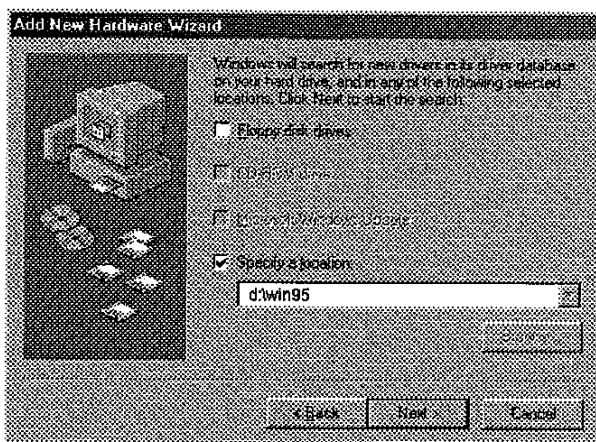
Add New Hardware Wizard

Windows will search for new drivers in its driver database on your hard drive, and in any of the following selected locations. Click Next to start the search.

Floppy disk drives

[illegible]

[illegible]

Specify a location:

d:\win95

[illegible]

< Back

Next >

Cancel